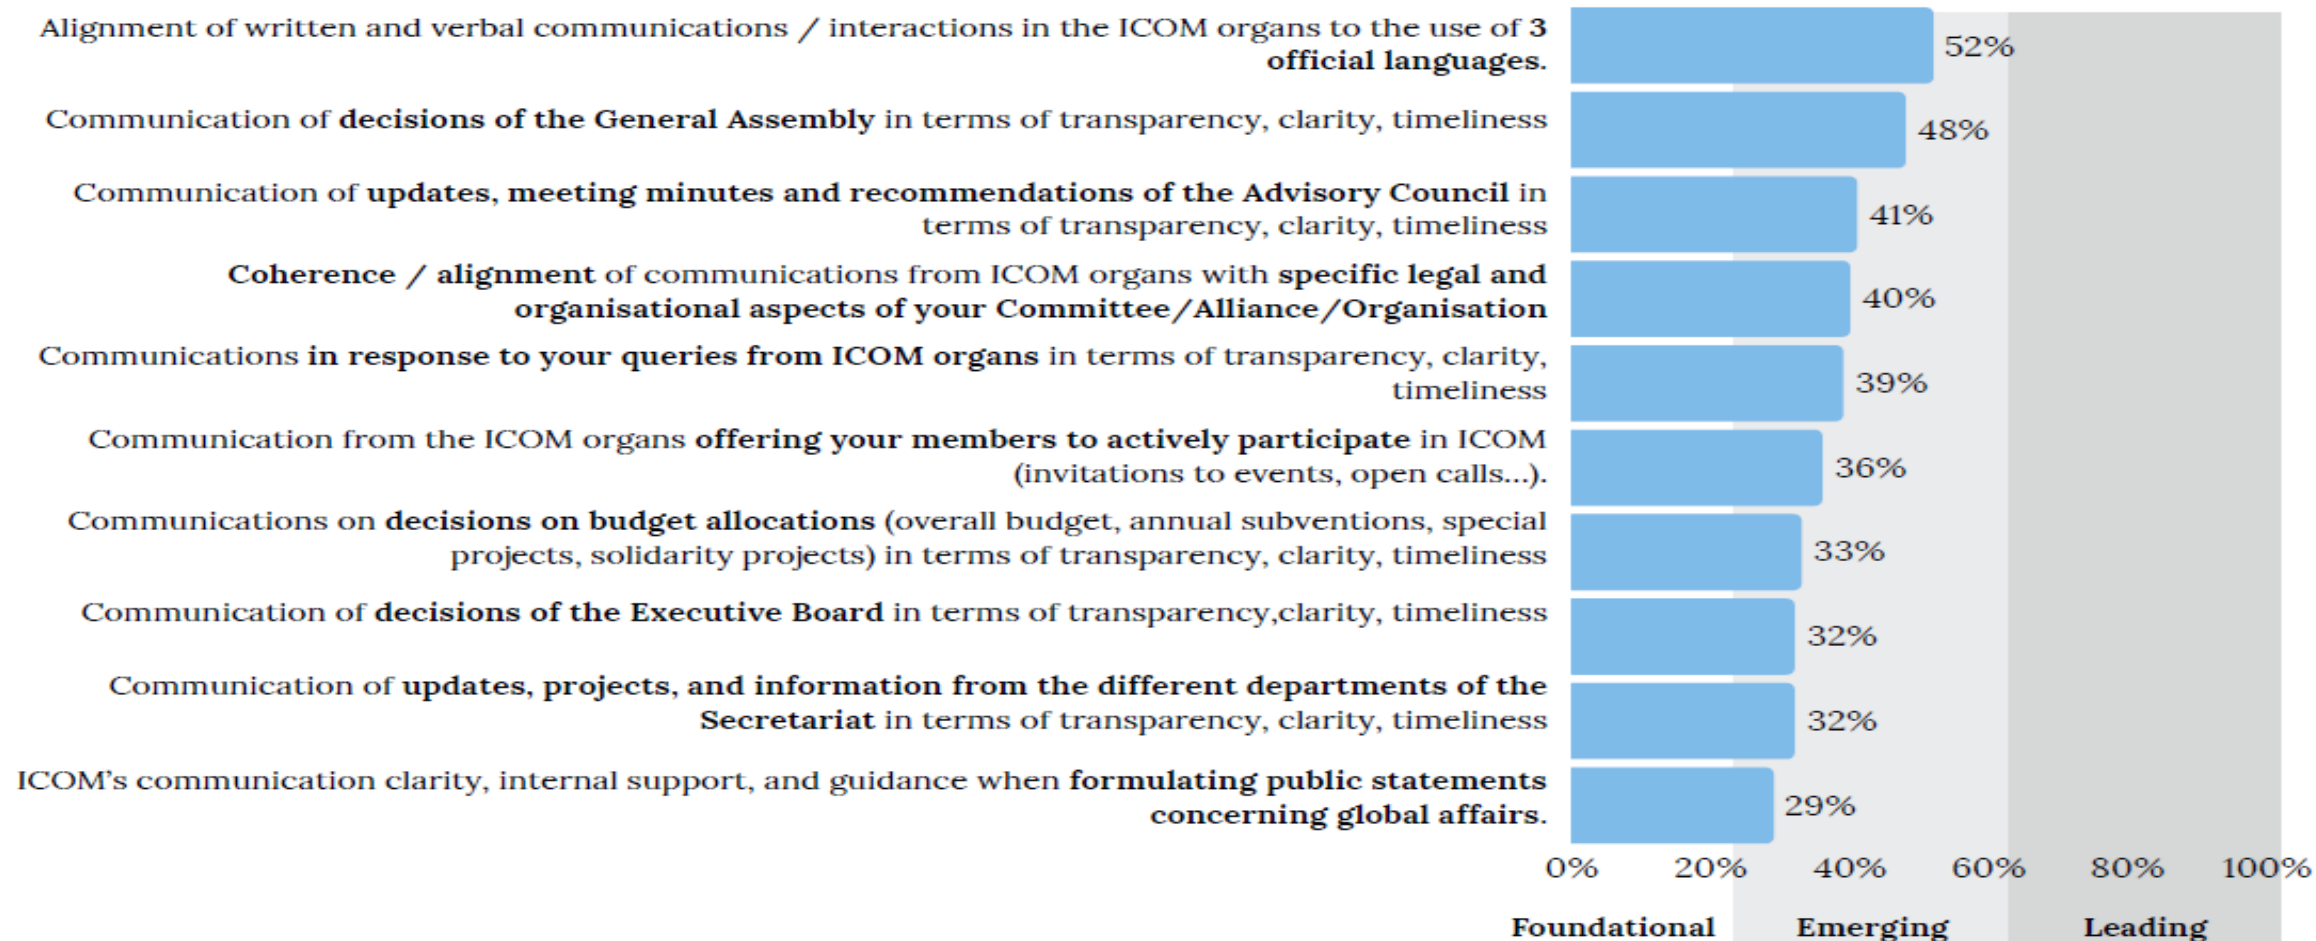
Alignment of written and verbal communications / interactions in the ICOM organs to the use of 3 official languages.
52%

Communication of decisions of the General Assembly in terms of transparency, clarity, timeliness
48%

Communication of updates, meeting minutes and recommendations of the Advisory Council in terms of transparency, clarity, timeliness
41%

Coherence / alignment of communications from ICOM organs with specific legal and organisational aspects of your Committee/Alliance/Organisation
40%

Communications in response to your queries from ICOM organs in terms of transparency, clarity, timeliness
39%

Communication from the ICOM organs offering your members to actively participate in ICOM (invitations to events, open calls...).
36%

Communications on decisions on budget allocations (overall budget, annual subventions, special projects, solidarity projects) in terms of transparency, clarity, timeliness
33%

Communication of decisions of the Executive Board in terms of transparency,clarity, timeliness
32%

Communication of updates, projects, and information from the different departments of the Secretariat in terms of transparency, clarity, timeliness
32%

ICOM's communication clarity, internal support, and guidance when formulating public statements concerning global affairs.
29%

0% 20% 40% 60% 80% 100%

Foundational Emerging Leading